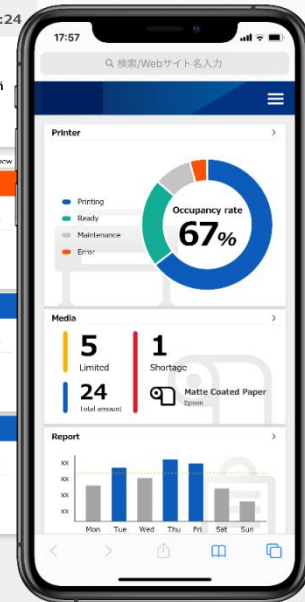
:24

17:57

検索/Webサイト名入力

Printer

Printing
Ready
Maintenance
Error

Occupancy rate
67%

Media

5
Limited

1
Shortage

24
Total amount

Matte Coated Paper
Epson

Report

xx
xx
xx
xx

Mon Tue Wed Thu Fri Sat Sun